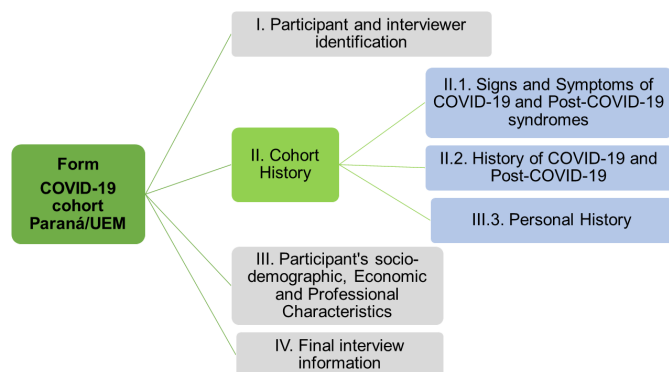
Form
COVID-19 cohort Paraná/UEM

I. Participant and interviewer identification

II. Cohort History

II.1. Signs and Symptoms of COVID-19 and Post-COVID-19 syndromes

II.2. History of COVID-19 and Post-COVID-19

III.3. Personal History

III. Participant's socio-demographic, Economic and Professional Characteristics

IV. Final interview information